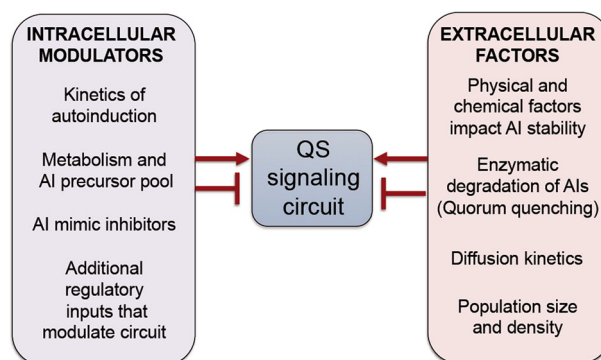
INTRACELLULAR MODULATORS

Kinetics of autoinduction

Metabolism and AI precursor pool

AI mimic inhibitors

Additional regulatory inputs that modulate circuit

QS signaling circuit

EXTRACELLULAR FACTORS

Physical and chemical factors impact AI stability

Enzymatic degradation of AIs (Quorum quenching)

Diffusion kinetics

Population size and density